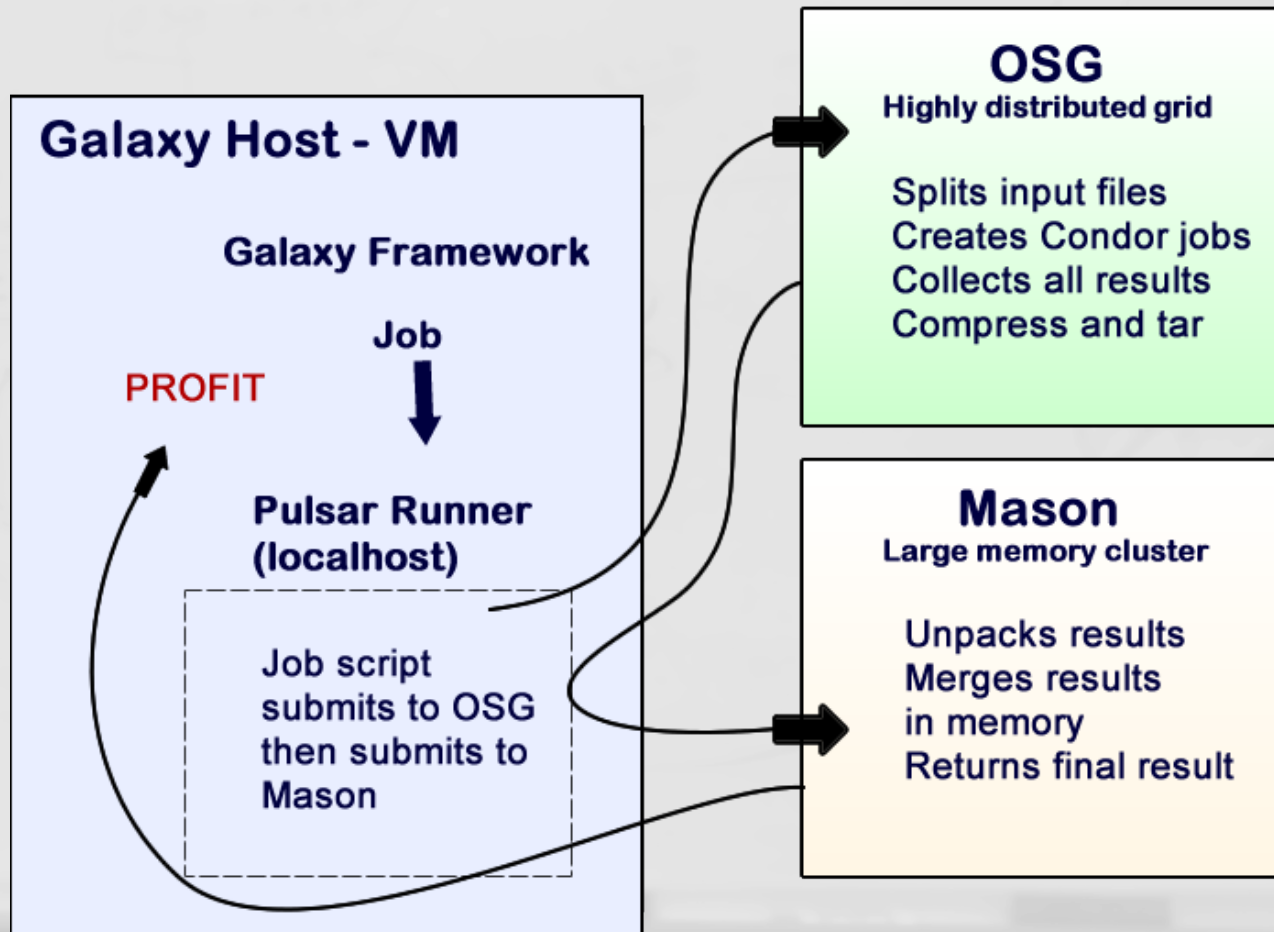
Galaxy Host - VM

Galaxy Framework

Job

PROFIT

Pulsar Runner (localhost)

Job script submits to OSG then submits to Mason

OSG
Highly distributed grid

Splits input files
Creates Condor jobs
Collects all results
Compress and tar

Mason
Large memory cluster

Unpacks results
Merges results in memory
Returns final result